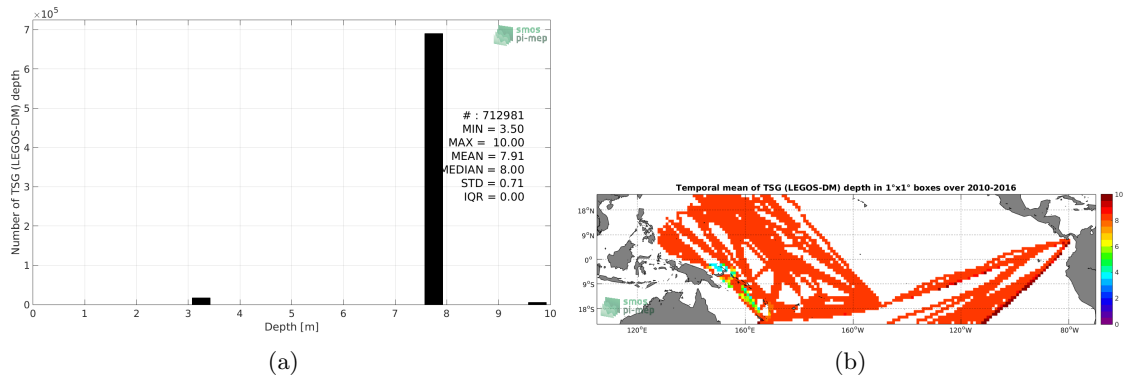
$\times 10^5$

7
6
5
4
3
2
1
0

smos pi-mep

Number of TSG (LEGOS-DM) depth

# : 712981
MIN = 3.50
MAX = 10.00
MEAN = 7.91
MEDIAN = 8.00
STD = 0.71
IQR = 0.00

0 1 2 3 4 5 6 7 8 9 10
Depth [m]

(a)

Temporal mean of TSG (LEGOS-DM) depth in 1°x1° boxes over 2010-2016

18°N
9°N
0°
9°S
18°S

120°E 160°E 160°W 120°W 80°W

smos pi-mep

10
8
6
4
2
0

(b)